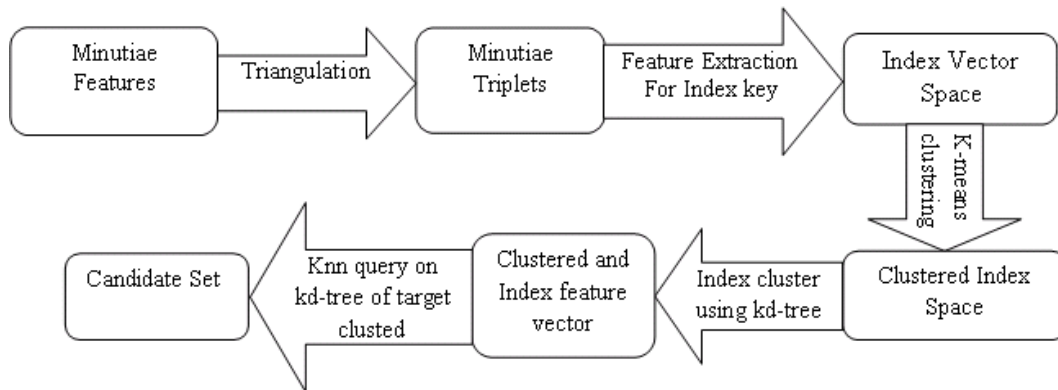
Minutiae Features

Triangulation

Minutiae Triplets

Feature Extraction For Index key

Index Vector Space

K-means clustering

Clustered Index Space

Index cluster using kd-tree

Clustered and Index feature vector

Knn query on kd-tree of target clusted

Candidate Set